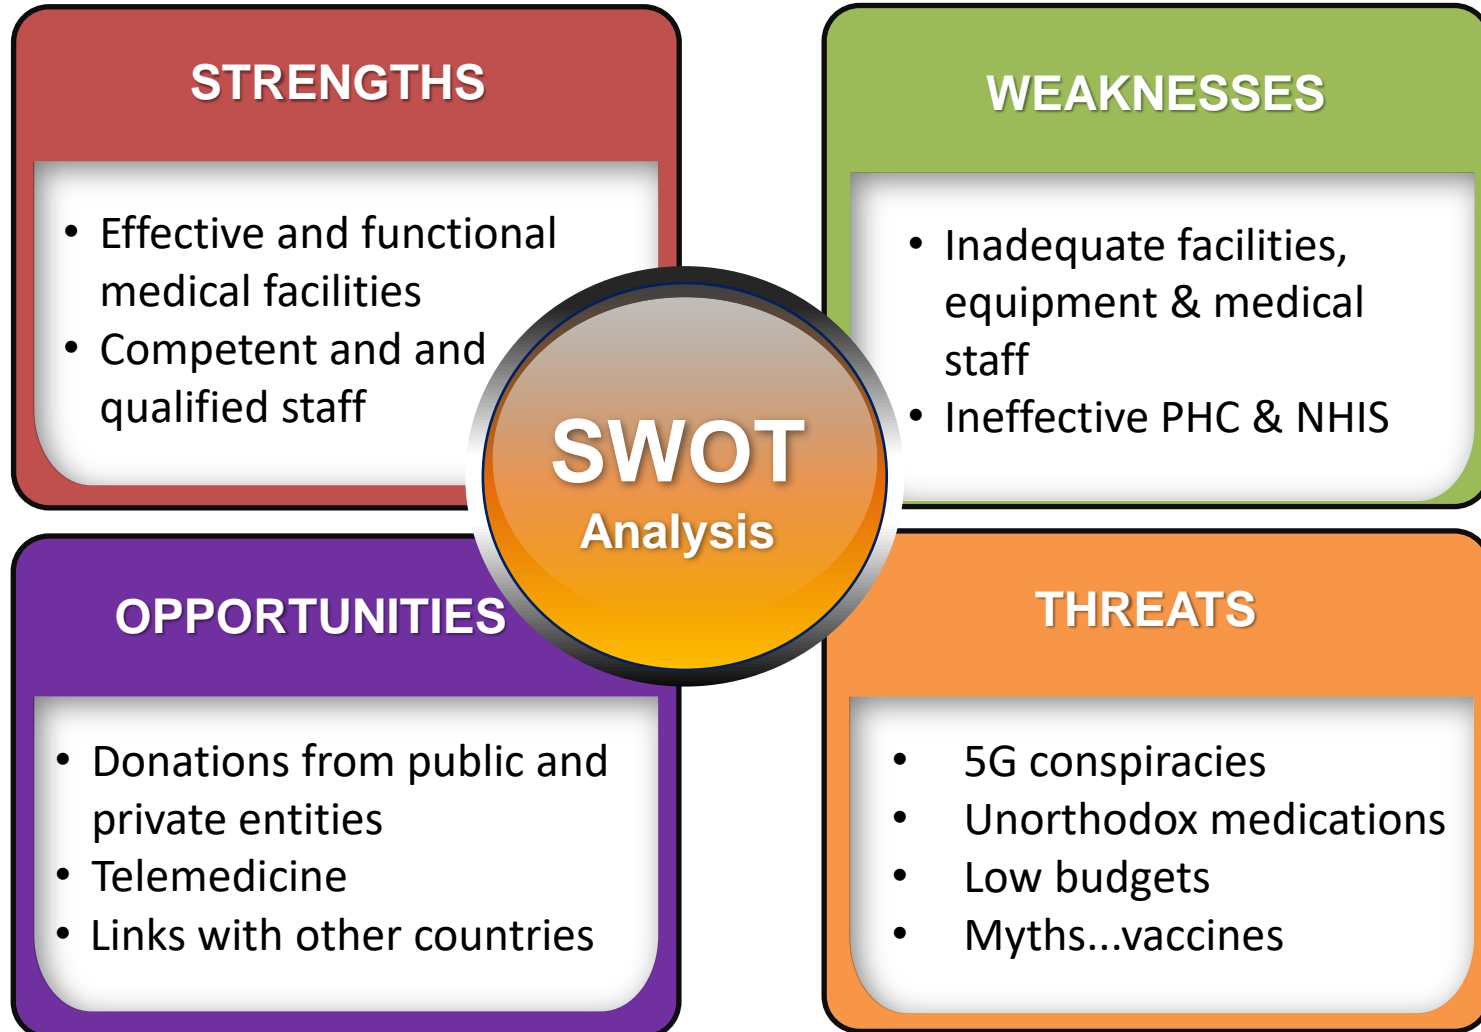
STRENGTHS

- Effective and functional medical facilities
- Competent and and qualified staff

WEAKNESSES

- Inadequate facilities, equipment & medical staff
- Ineffective PHC & NHIS

SWOT
Analysis

OPPORTUNITIES

- Donations from public and private entities
- Telemedicine
- Links with other countries

THREATS

- 5G conspiracies
- Unorthodox medications
- Low budgets
- Myths...vaccines